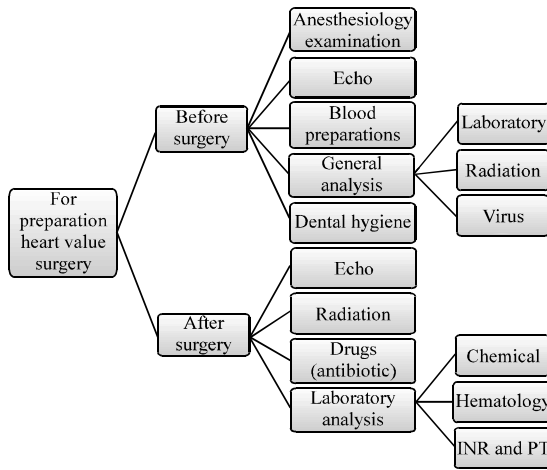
For preparation heart value surgery

Before surgery

Anesthesiology examination

Echo

Blood preparations

General analysis

Laboratory

Radiation

Virus

Dental hygiene

After surgery

Echo

Radiation

Drugs (antibiotic)

Laboratory analysis

Chemical

Hematology

INR and PT